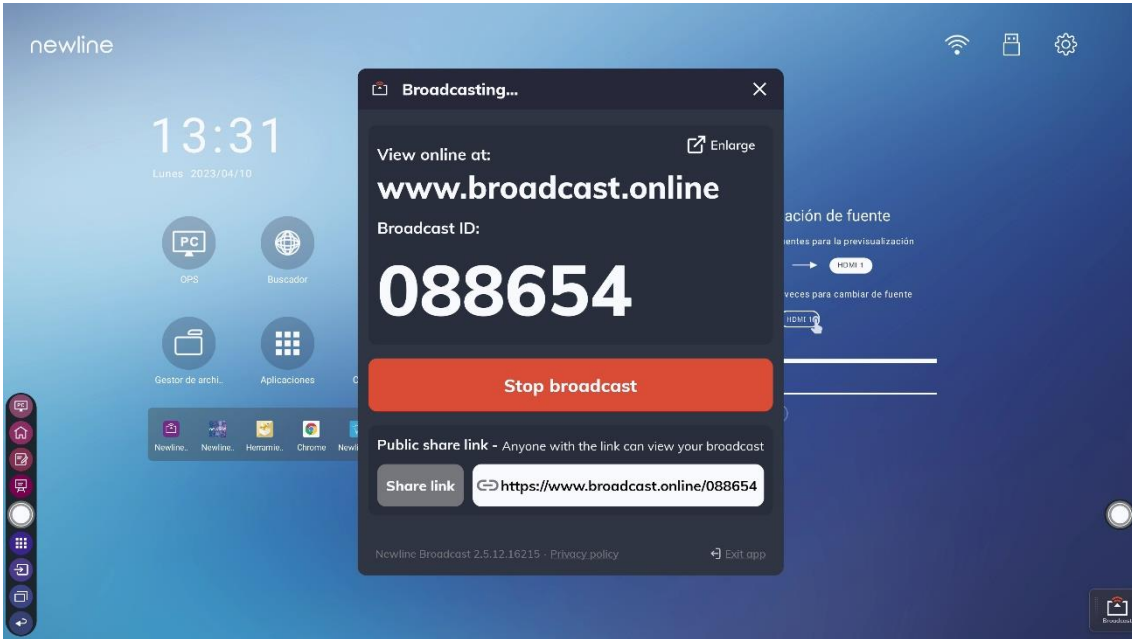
newline

13:31
Lunes 2023/04/10

PC
OPS
Buscador
Gestor de archi..
Aplicaciones

Newline.. Newline.. Herramie.. Chrome Newl

ación de fuente
entes para la previsualización
HDMI 1
veces para cambiar de fuente
HDMI 1

Broadcasting...

View online at:
Enlarge
www.broadcast.online
Broadcast ID:
088654

Stop broadcast

Public share link - Anyone with the link can view your broadcast
Share link
https://www.broadcast.online/088654

Newline Broadcast 2.5.12.16215 · Privacy policy
Exit app

Broadcast